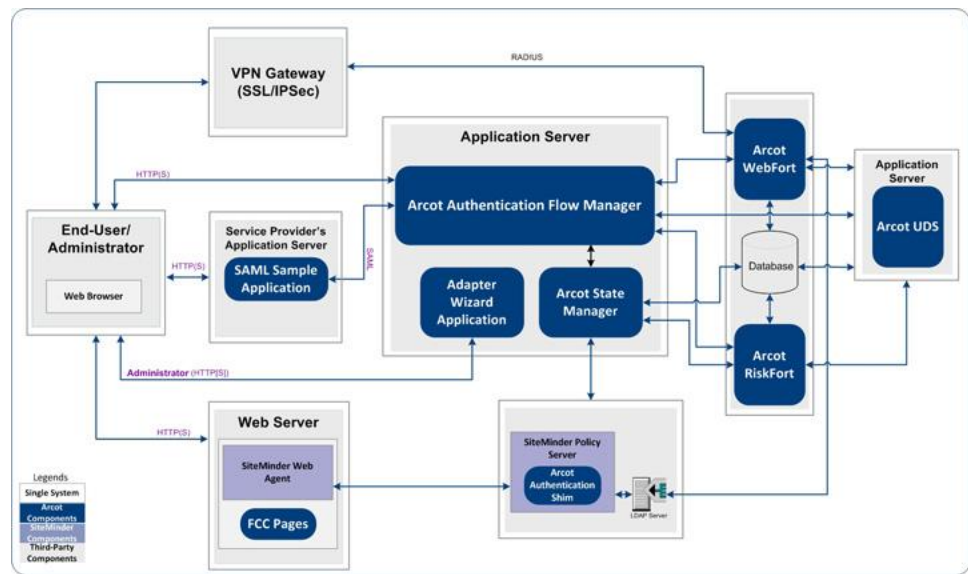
VPN Gateway (SSL/IPSec)

RADIUS

Application Server

HTTP(S)

Arcot Authentication Flow Manager

Arcot WebFort

Application Server

Arcot UDS

End-User/ Administrator

Web Browser

HTTP(S)

Service Provider's Application Server

SAML Sample Application

SAML

Adapter Wizard Application

Arcot State Manager

Database

Arcot RiskFort

Administrator (HTTP[S])

Web Server

HTTP(S)

SiteMinder Web Agent

FCC Pages

SiteMinder Policy Server

Arcot Authentication Shim

LDAP Server

Legends
Single System
Arcot Components
SiteMinder Components
Third-Party Components